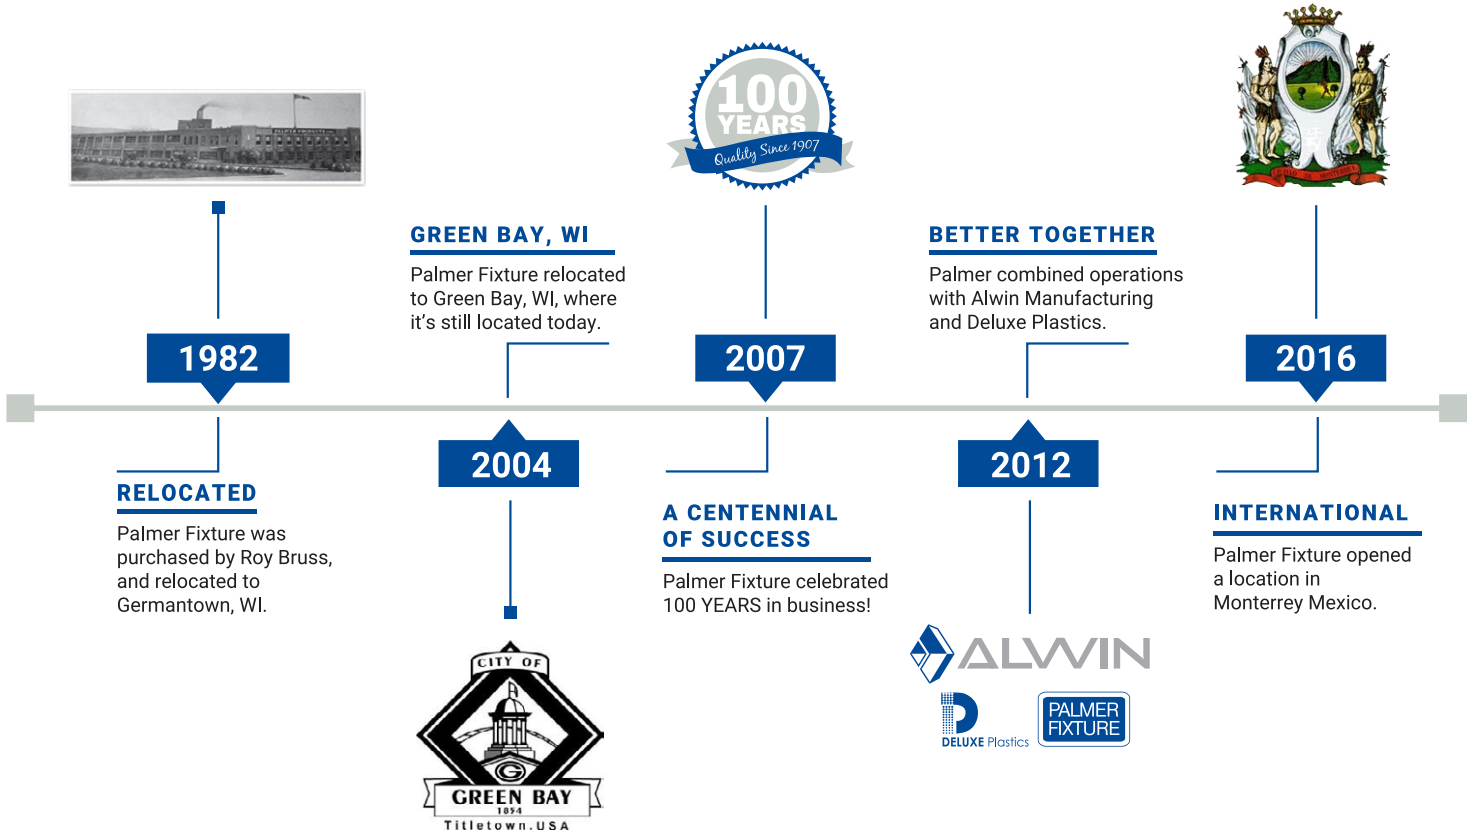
100 YEARS
Quality Since 1907

GREEN BAY, WI
Palmer Fixture relocated to Green Bay, WI, where it's still located today.

BETTER TOGETHER
Palmer combined operations with Alwin Manufacturing and Deluxe Plastics.

1982

2007

2016

RELOCATED
Palmer Fixture was purchased by Roy Bruss, and relocated to Germantown, WI.

2004

A CENTENNIAL OF SUCCESS
Palmer Fixture celebrated 100 YEARS in business!

2012

INTERNATIONAL
Palmer Fixture opened a location in Monterrey Mexico.

CITY OF
GREEN BAY
1854
Titletown.USA

ALWIN

DELUXE Plastics

PALMER FIXTURE